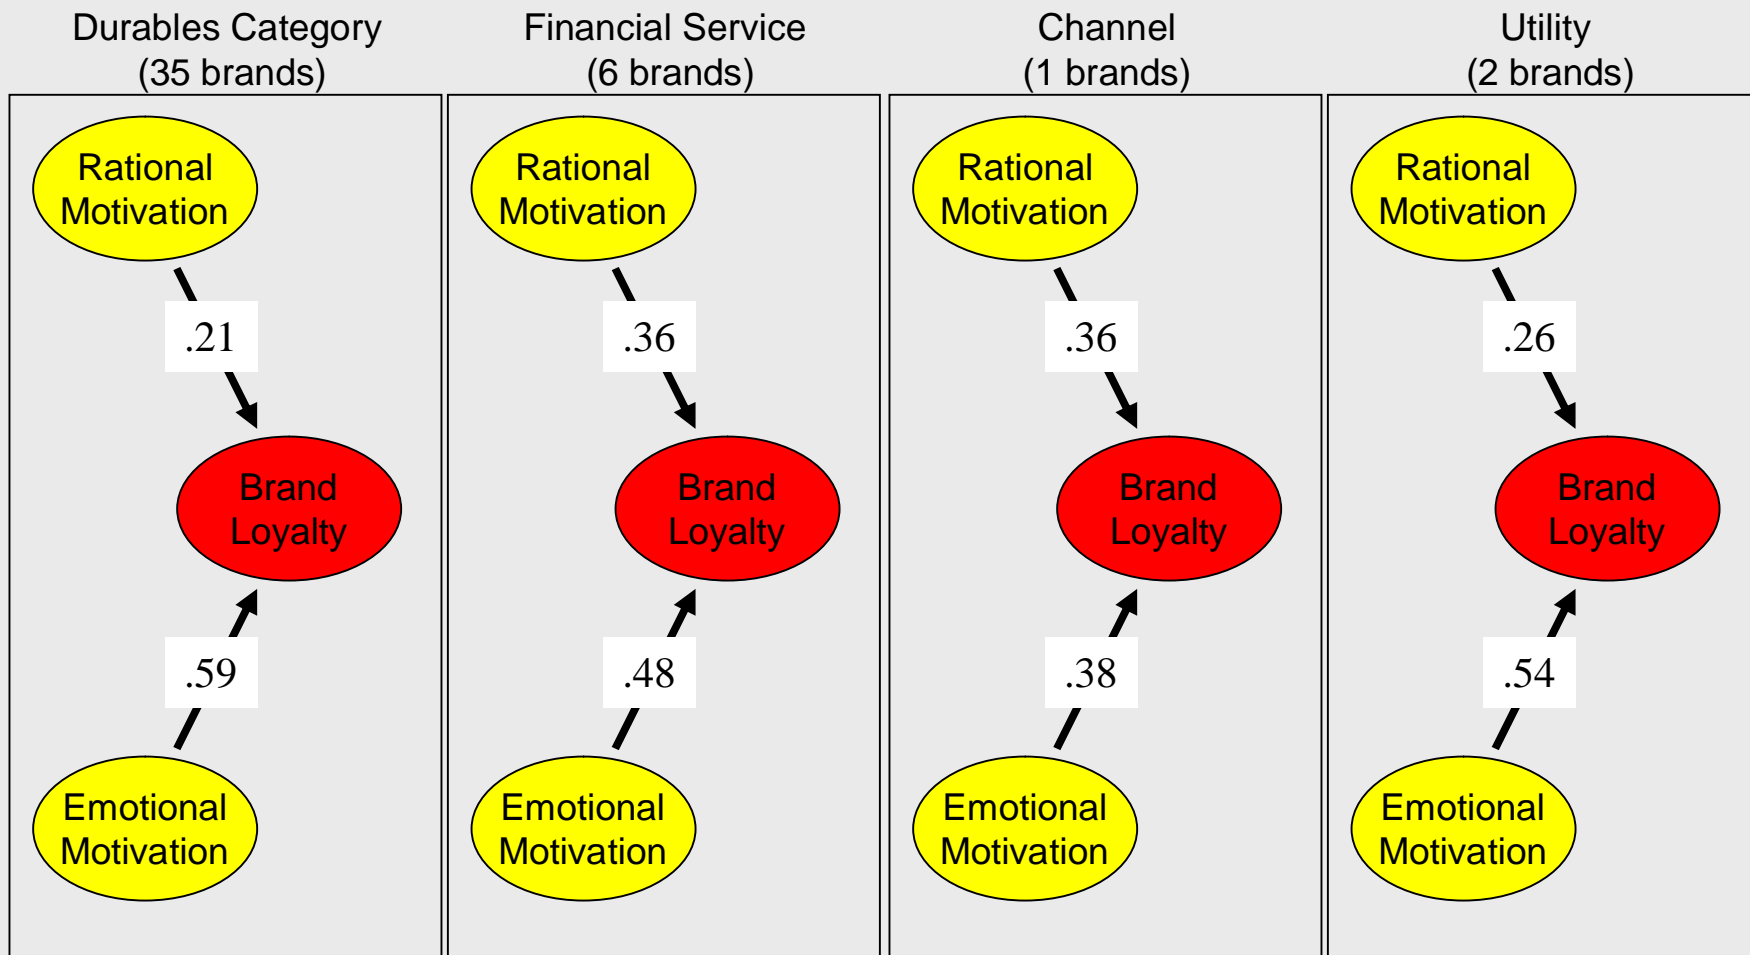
Durables Category
(35 brands)

Rational Motivation

.21

Brand Loyalty

.59

Emotional Motivation

Financial Service
(6 brands)

Rational Motivation

.36

Brand Loyalty

.48

Emotional Motivation

Channel
(1 brands)

Rational Motivation

.36

Brand Loyalty

.38

Emotional Motivation

Utility
(2 brands)

Rational Motivation

.26

Brand Loyalty

.54

Emotional Motivation